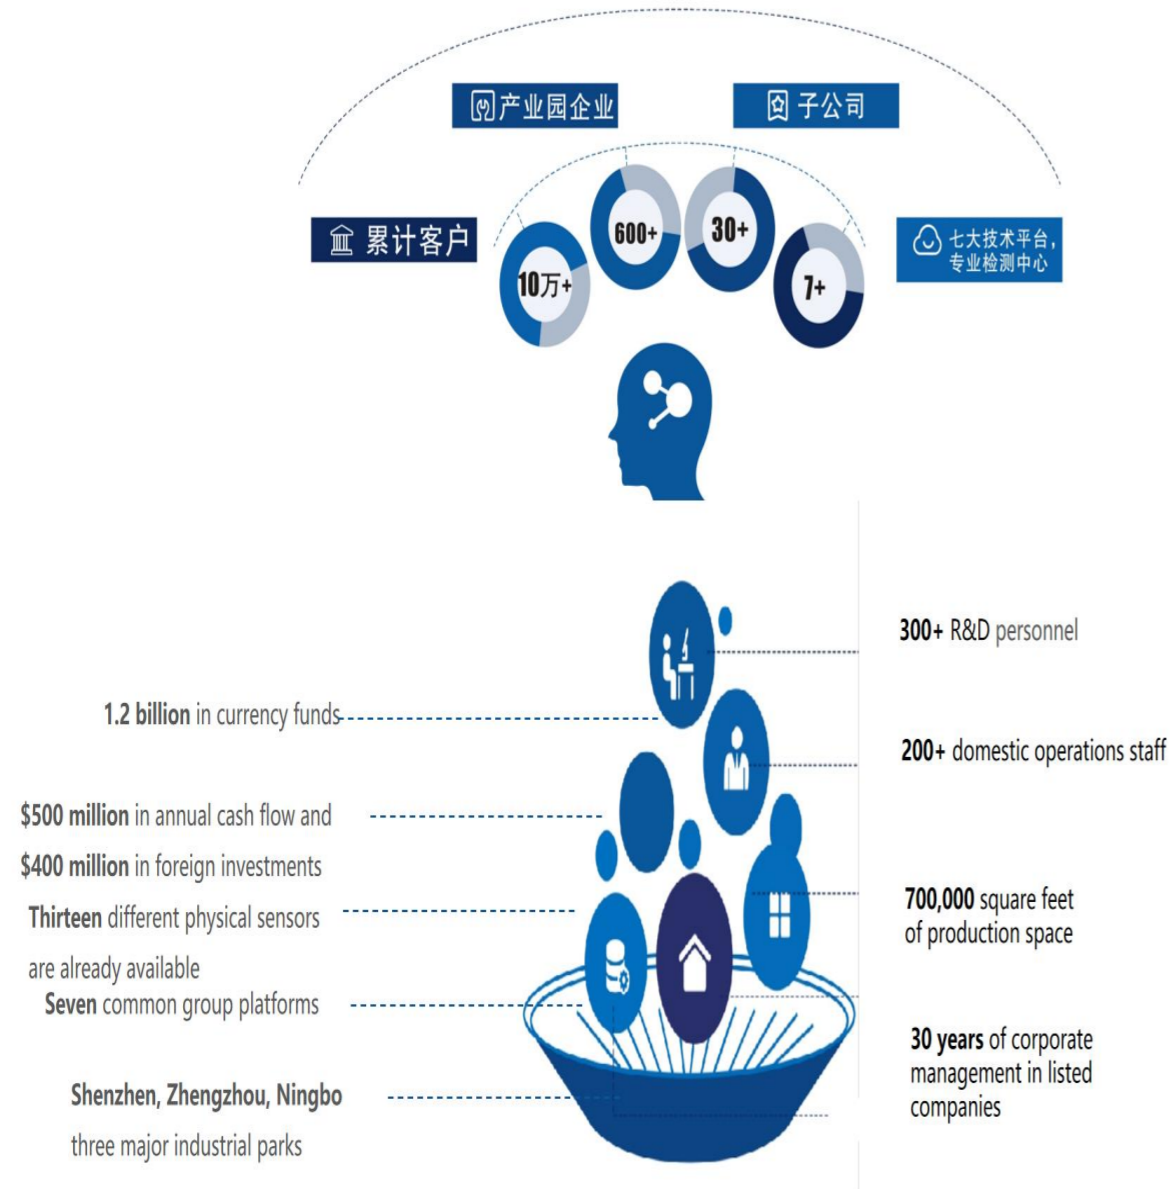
产业园企业

子公司

累计客户

七大技术平台，专业检测中心

10万+

600+

30+

7+

300+ R&D personnel

1.2 billion in currency funds

200+ domestic operations staff

$500 million in annual cash flow and

$400 million in foreign investments

Thirteen different physical sensors are already available

700,000 square feet of production space

Seven common group platforms

30 years of corporate management in listed companies

Shenzhen, Zhengzhou, Ningbo

three major industrial parks